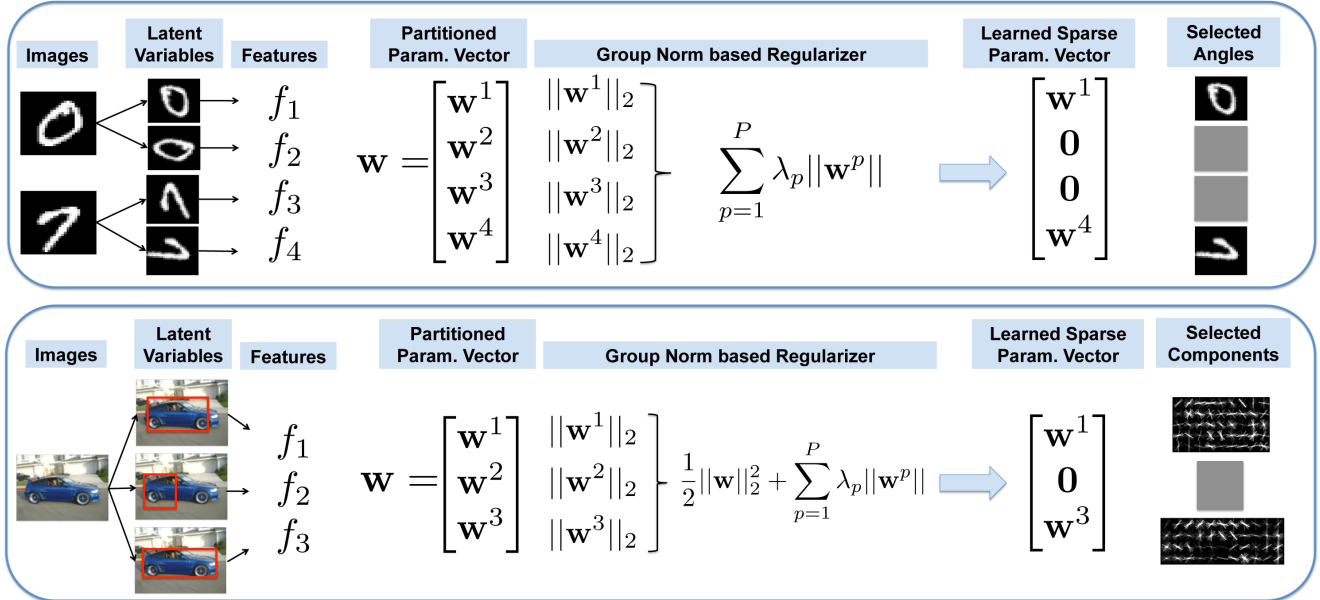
Images

Latent Variables

Features

$f_1$

$f_2$

$f_3$

$f_4$

Partitioned Param. Vector

$\mathbf{w} = \begin{bmatrix} \mathbf{w}^1 \\ \mathbf{w}^2 \\ \mathbf{w}^3 \\ \mathbf{w}^4 \end{bmatrix}$

Group Norm based Regularizer

$||\mathbf{w}^1||_2$

$||\mathbf{w}^2||_2$

$||\mathbf{w}^3||_2$

$||\mathbf{w}^4||_2$

$\sum_{p=1}^{P} \lambda_p ||\mathbf{w}^p||$

Learned Sparse Param. Vector

$\begin{bmatrix} \mathbf{w}^1 \\ \mathbf{0} \\ \mathbf{0} \\ \mathbf{w}^4 \end{bmatrix}$

Selected Angles

Images

Latent Variables

Features

$f_1$

$f_2$

$f_3$

Partitioned Param. Vector

$\mathbf{w} = \begin{bmatrix} \mathbf{w}^1 \\ \mathbf{w}^2 \\ \mathbf{w}^3 \end{bmatrix}$

Group Norm based Regularizer

$||\mathbf{w}^1||_2$

$||\mathbf{w}^2||_2$

$||\mathbf{w}^3||_2$

$\frac{1}{2}||\mathbf{w}||_2^2 + \sum_{p=1}^{P} \lambda_p ||\mathbf{w}^p||$

Learned Sparse Param. Vector

$\begin{bmatrix} \mathbf{w}^1 \\ \mathbf{0} \\ \mathbf{w}^3 \end{bmatrix}$

Selected Components